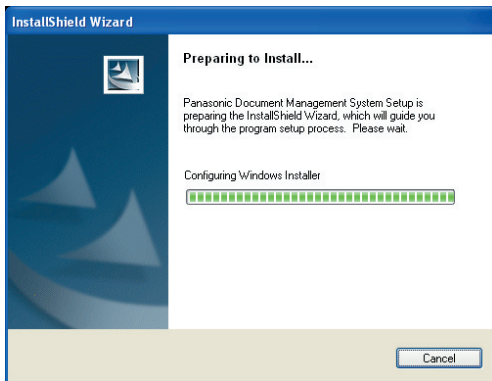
InstallShield Wizard

Preparing to Install...

Panasonic Document Management System Setup is preparing the InstallShield Wizard, which will guide you through the program setup process. Please wait.

Configuring Windows Installer

Cancel